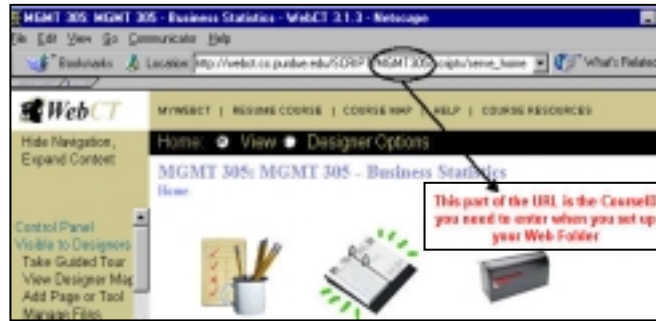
MGMT 305: MGMT 305 - Business Statistics - WebCT 3.1.3 - Netscape

File Edit View Go Communicator Help

Bookmarks Location: http://webct.cc.purdue.edu/SCRIPT/MGMT305/scripts/serve_home What's Related

WebCT

MYWEBCT | RESUME COURSE | COURSE MAP | HELP | COURSE RESOURCES

Hide Navigation, Expand Content

Home: View Designer Options

MGMT 305: MGMT 305 - Business Statistics

Home

This part of the URL is the CourseID you need to enter when you set up your Web Folder

Control Panel
Visible to Designers
Take Guided Tour
View Designer Map
Add Page or Tool
Manage Files